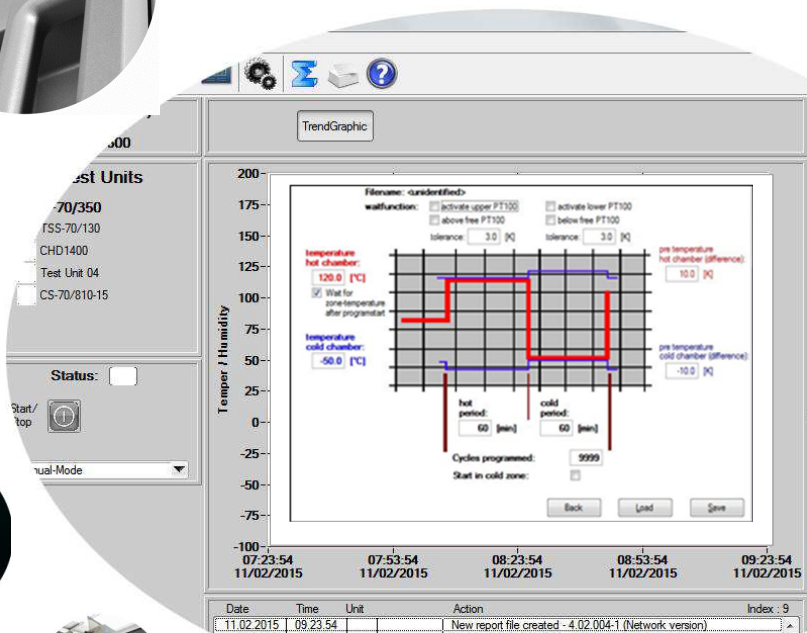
TrendGraphic

?00

est Units

-70/350

TSS-70/130

CHD1400

Test Unit 04

CS-70/810-15

Status:

Start/ top

ual-Mode

200
175
150
125
100
75
50
25
0
-25
-50
-75
-100

Temper / Humidity

Filename: <unidentified>

waitfunction:

activate upper PT100

above free PT100

tolerance: 3.0 [K]

activate lower PT100

below free PT100

tolerance: 3.0 [K]

temperature hot chamber:

120.0 [°C]

Wait for zone-temperature after programstart

temperature cold chamber:

-50.0 [°C]

pre temperature hot chamber (difference):

10.0 [K]

pre temperature cold chamber (difference):

-10.0 [K]

hot period:

60 [min]

cold period:

60 [min]

Cycles programmed:

9999

Start in cold zone:

Back

Load

Save

07:23:54 11/02/2015

07:53:54 11/02/2015

08:23:54 11/02/2015

08:53:54 11/02/2015

09:23:54 11/02/2015

| Date | Time | Unit | Action | Index : 9 |
|---|---|---|---|---|
| 11.02.2015 | 09.23.54 | | New report file created - 4.02.004-1 (Network version) | |